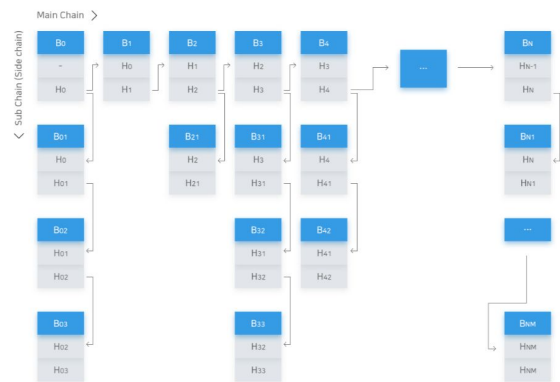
Main Chain >

< Sub Chain (Side chain)

B0
-
H0

B1
H0
H1

B2
H1
H2

B3
H2
H3

B4
H3
H4

...

BN
HN-1
HN

B01
H0
H01

B21
H2
H21

B31
H3
H31

B41
H4
H41

BN1
HN
HN1

B02
H01
H02

B32
H31
H32

B42
H41
H42

...

B03
H02
H03

B33
H32
H33

BNM
HNM
HNM